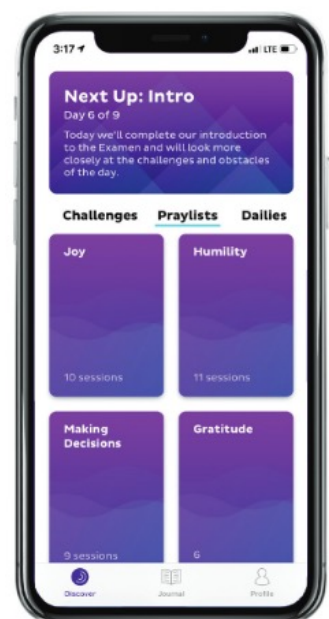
3:17

LTE

Next Up: Intro
Day 6 of 9
Today we'll complete our introduction to the Examen and will look more closely at the challenges and obstacles of the day.

Challenges Praylists Dailies

Joy
10 sessions

Humility
11 sessions

Making Decisions
9 sessions

Gratitude
6

Discover Journal Profile